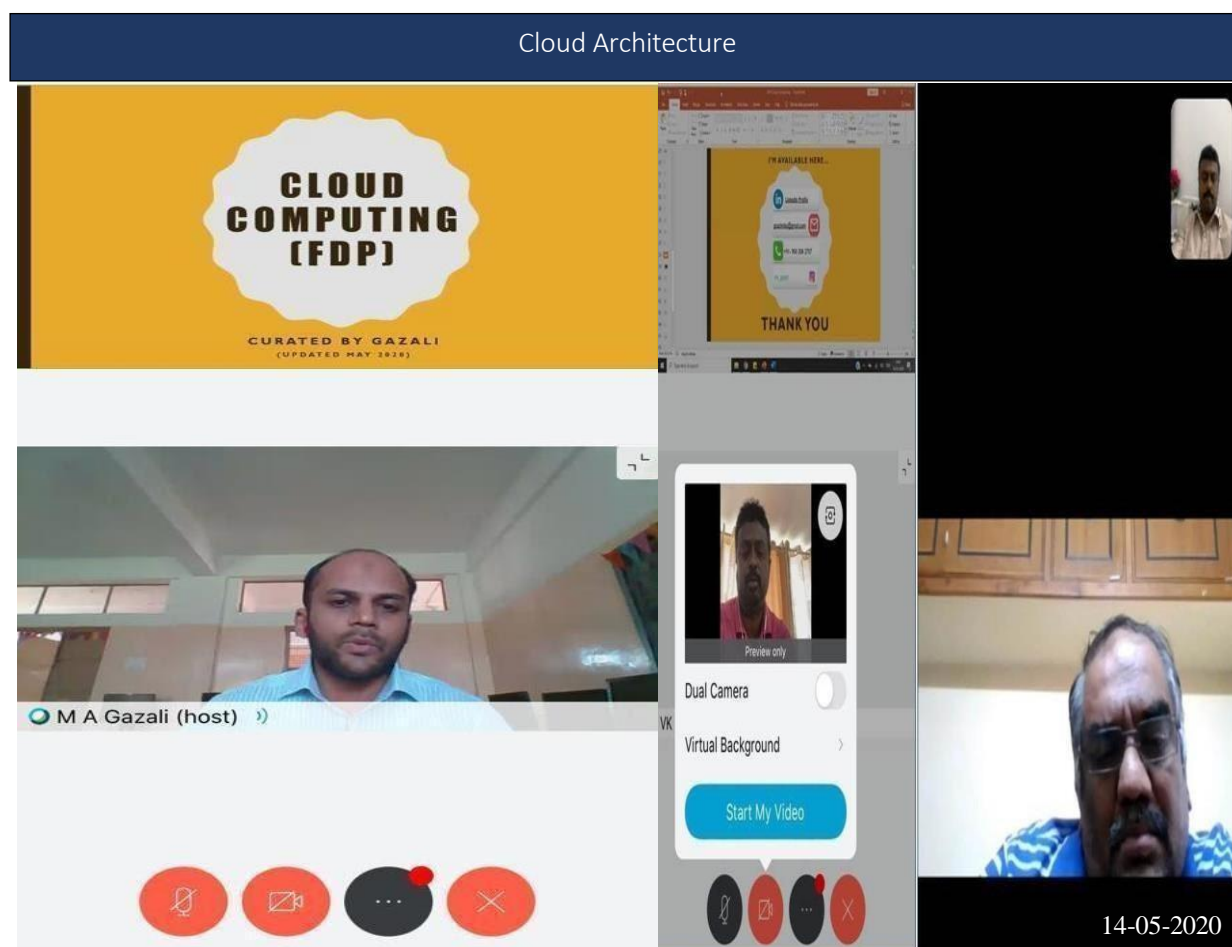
Cloud Architecture

CLOUD COMPUTING (FDP)

CURATED BY GAZALI
(UPDATED MAY 2020)

I'M AVAILABLE HERE...

THANK YOU

M A Gazali (host)

Preview only

Dual Camera

Virtual Background

Start My Video

VK

14-05-2020